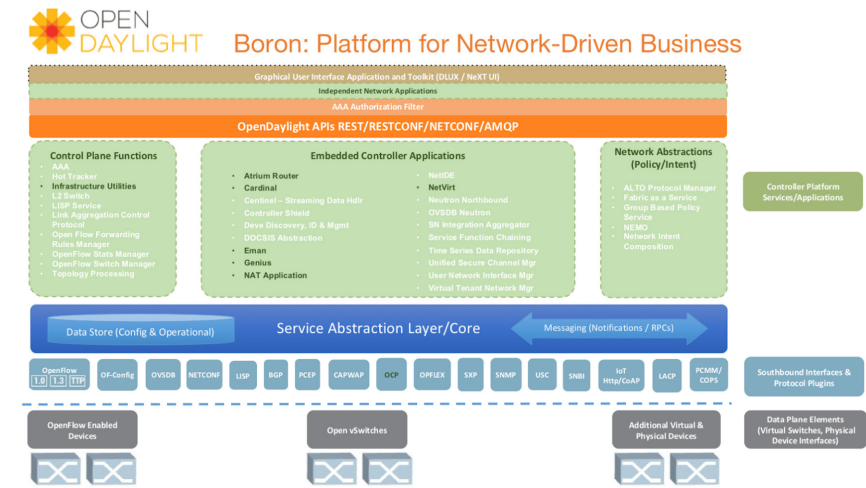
OPEN DAYLIGHT

Boron: Platform for Network-Driven Business

Graphical User Interface Application and Toolkit (DLUX / NeXT UI)

Independent Network Applications

AAA Authorization Filter

OpenDaylight APIs REST/RESTCONF/NETCONF/AMQP

Control Plane Functions
• AAA
• Hot Tracker
• Infrastructure Utilities
• L2 Switch
• LISP Service
• Link Aggregation Control Protocol
• Open Flow Forwarding Rules Manager
• OpenFlow Stats Manager
• OpenFlow Switch Manager
• Topology Processing

Embedded Controller Applications
• Atrium Router
• Cardinal
• Centinel – Streaming Data Hdlr
• Controller Shield
• Devs Discovery, ID & Mgmt
• DOCSIS Abstraction
• Eman
• Genius
• NAT Application
• NetIDE
• NetVirt
• Neutron Northbound
• OVSDB Neutron
• SN Integration Aggregator
• Service Function Chaining
• Time Series Data Repository
• Unified Secure Channel Mgr
• User Network Interface Mgr
• Virtual Tenant Network Mgr

Network Abstractions (Policy/Intent)
• ALTO Protocol Manager
• Fabric as a Service
• Group Based Policy Service
• NEMO
• Network Intent Composition

Controller Platform Services/Applications

Data Store (Config & Operational)

Service Abstraction Layer/Core

Messaging (Notifications / RPCs)

OpenFlow 1.0 1.3 TTP

OF-Config

OVSDB

NETCONF

LISP

BGP

PCEP

CAPWAP

OCP

OPFLEX

SXP

SNMP

USC

SNBI

IoT Http/CoAP

LACP

PCMM/COPS

Southbound Interfaces & Protocol Plugins

OpenFlow Enabled Devices

Open vSwitches

Additional Virtual & Physical Devices

Data Plane Elements (Virtual Switches, Physical Device Interfaces)